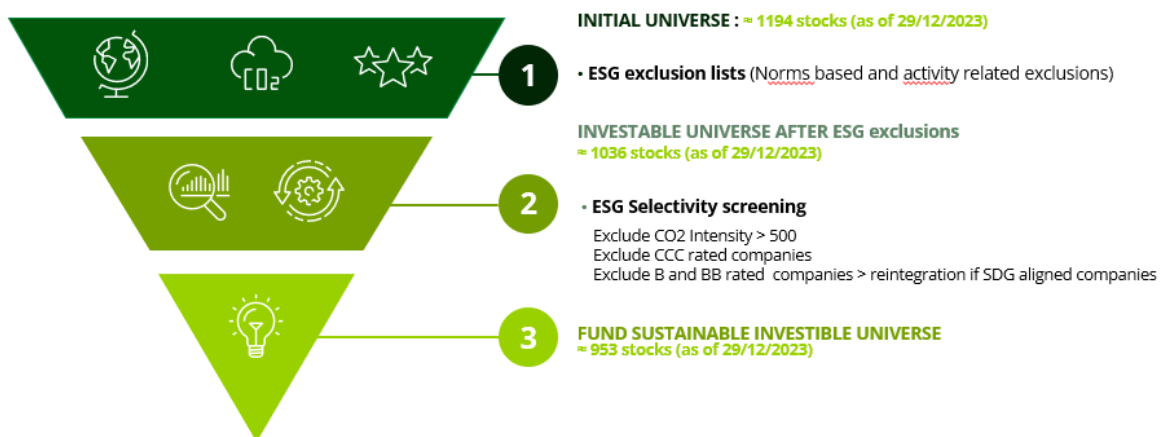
INITIAL UNIVERSE : ≈ 1194 stocks (as of 29/12/2023)

$CO_2$

1

• ESG exclusion lists (Norms based and activity related exclusions)

INVESTABLE UNIVERSE AFTER ESG exclusions
≈ 1036 stocks (as of 29/12/2023)

2

• ESG Selectivity screening

Exclude CO2 Intensity > 500
Exclude CCC rated companies
Exclude B and BB rated companies > reintegration if SDG aligned companies

3

FUND SUSTAINABLE INVESTIBLE UNIVERSE
≈ 953 stocks (as of 29/12/2023)